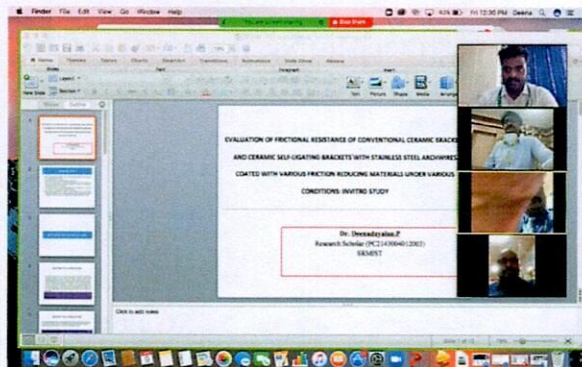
Finder File Edit View Go Window Help

You are screen sharing  Stop Share

Fri 12:30 PM  Deena

EVALUATION OF FRICTIONAL RESISTANCE OF CONVENTIONAL CERAMIC BRACKE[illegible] AND CERAMIC SELF-LIGATING BRACKETS WITH STAINLESS STEEL ARCHWIRES COATED WITH VARIOUS FRICTION REDUCING MATERIALS UNDER VARIOUS CONDITIONS: INVITRO STUDY

Dr. Deenadayalan.P
Research Scholar (PC21430004012003)
SRMIST

Click to add notes